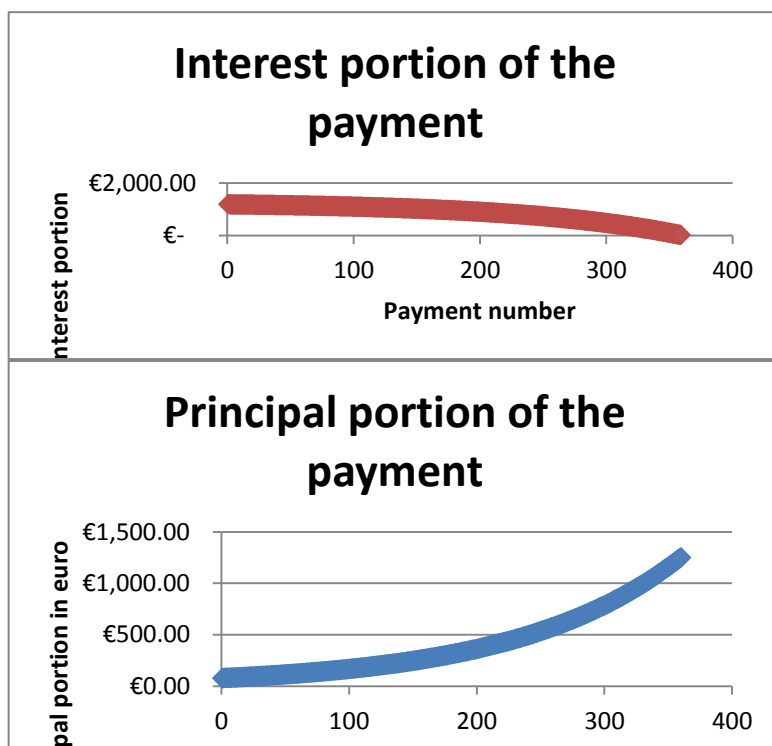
Interest portion of the payment

nterest portion

€2,000.00

€-

0 100 200 300 400

Payment number

Principal portion of the payment

pal portion in euro

€1,500.00

€1,000.00

€500.00

€0.00

0 100 200 300 400